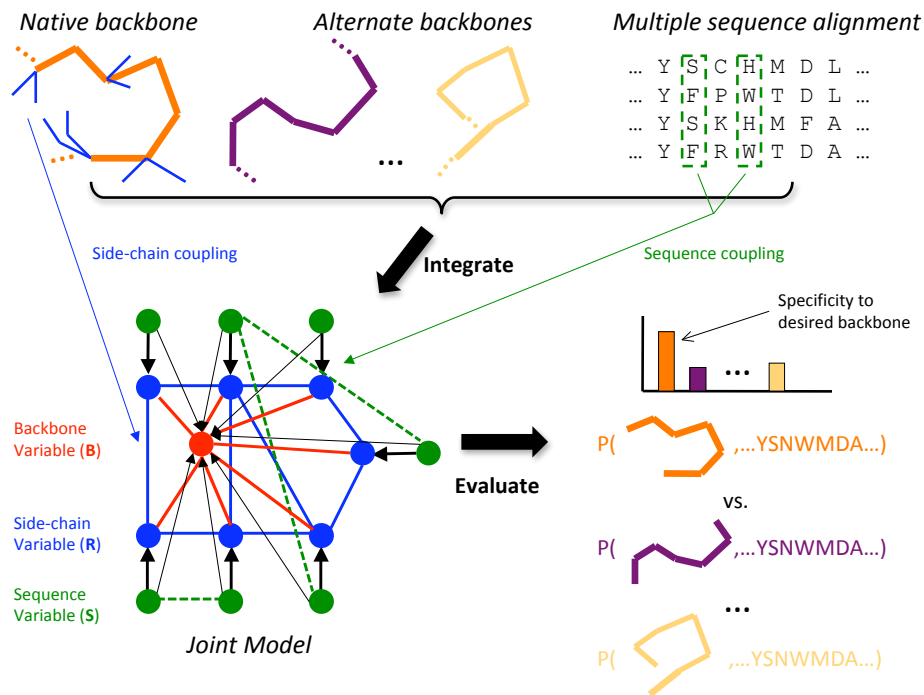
Native backbone

Alternate backbones

...

Multiple sequence alignment

| | | | | | | | | |
|---|---|---|---|---|---|---|---|---|
| ... | Y | S | C | H | M | D | L | ... |
| ... | Y | F | P | W | T | D | L | ... |
| ... | Y | S | K | H | M | F | A | ... |
| ... | Y | F | R | W | T | D | A | ... |

Side-chain coupling

Integrate

Sequence coupling

Specificity to desired backbone

...

Backbone Variable (B)

Side-chain Variable (R)

Sequence Variable (S)

Joint Model

Evaluate

P( ,...YSNWMDA...)

vs.

P( ,...YSNWMDA...)

...

P( ,...YSNWMDA...)